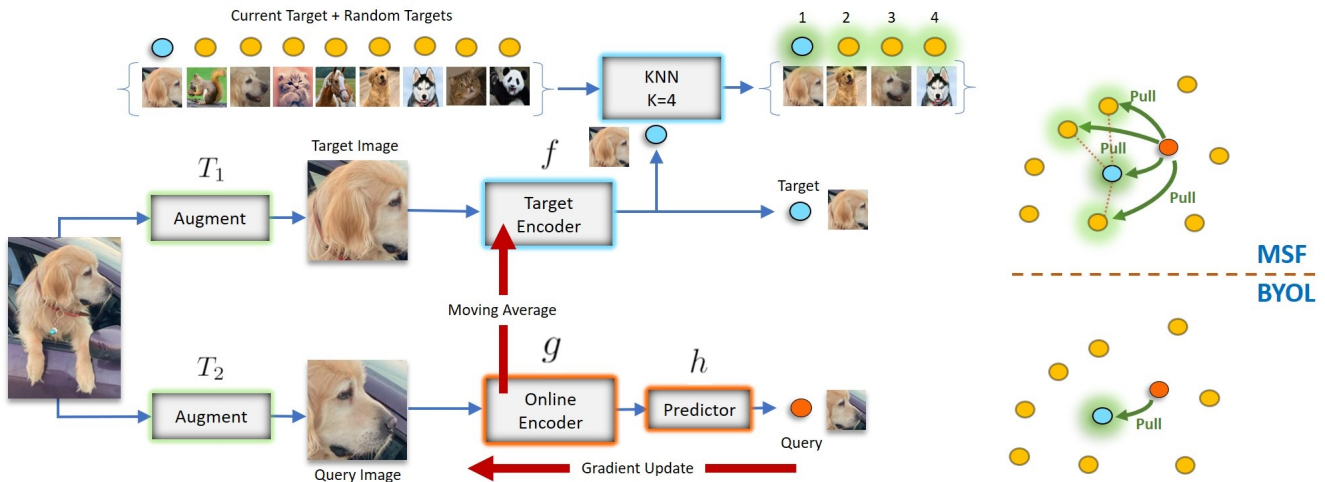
Current Target + Random Targets

KNN
K=4

1 2 3 4

Pull

Pull

Pull

$T_1$

Target Image

$f$

Augment

Target Encoder

Target

MSF

BYOL

Moving Average

$g$

$T_2$

$h$

Augment

Online Encoder

Predictor

Pull

Query

Query Image

Gradient Update